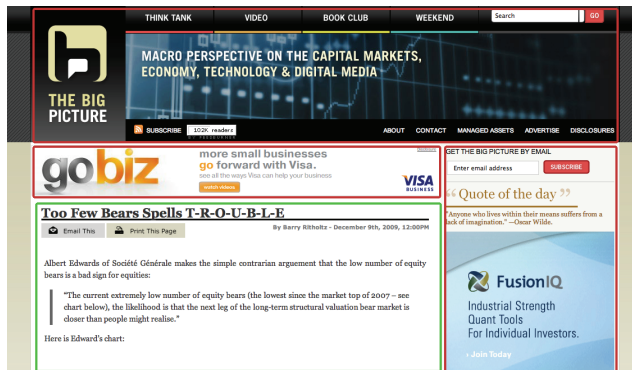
THINK TANK VIDEO BOOK CLUB WEEKEND
Search GO

THE BIG PICTURE

MACRO PERSPECTIVE ON THE CAPITAL MARKETS, ECONOMY, TECHNOLOGY & DIGITAL MEDIA

SUBSCRIBE 102K readers

ABOUT CONTACT MANAGED ASSETS ADVERTISE DISCLOSURES

gobiz
more small businesses
go forward with Visa.
see all the ways Visa can help your business
watch videos
VISA BUSINESS

GET THE BIG PICTURE BY EMAIL
Enter email address
SUBSCRIBE

“Quote of the day”

"Anyone who lives within their means suffers from a lack of imagination." —Oscar Wilde.

Too Few Bears Spells T-R-O-U-B-L-E

Email This Print This Page

By Barry Ritholtz - December 9th, 2009, 12:00PM

Albert Edwards of Société Générale makes the simple contrarian arguement that the low number of equity bears is a bad sign for equities:

"The current extremely low number of equity bears (the lowest since the market top of 2007 – see chart below), the likelihood is that the next leg of the long-term structural valuation bear market is closer than people might realise."

Here is Edward's chart:

FusionIQ
Industrial Strength Quant Tools For Individual Investors.
› Join Today